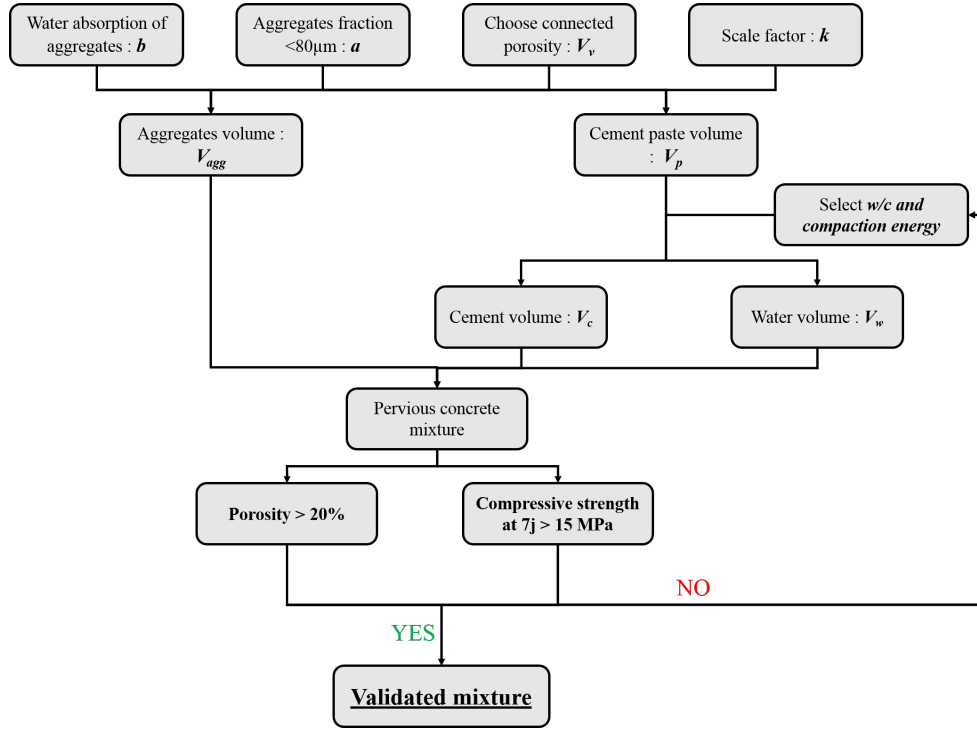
Water absorption of aggregates : $b$

Aggregates fraction <80µm : $a$

Choose connected porosity : $V_v$

Scale factor : $k$

Aggregates volume : $V_{agg}$

Cement paste volume : $V_p$

Select w/c and compaction energy

Cement volume : $V_c$

Water volume : $V_w$

Pervious concrete mixture

Porosity > 20%

Compressive strength at 7j > 15 MPa

NO

YES

Validated mixture